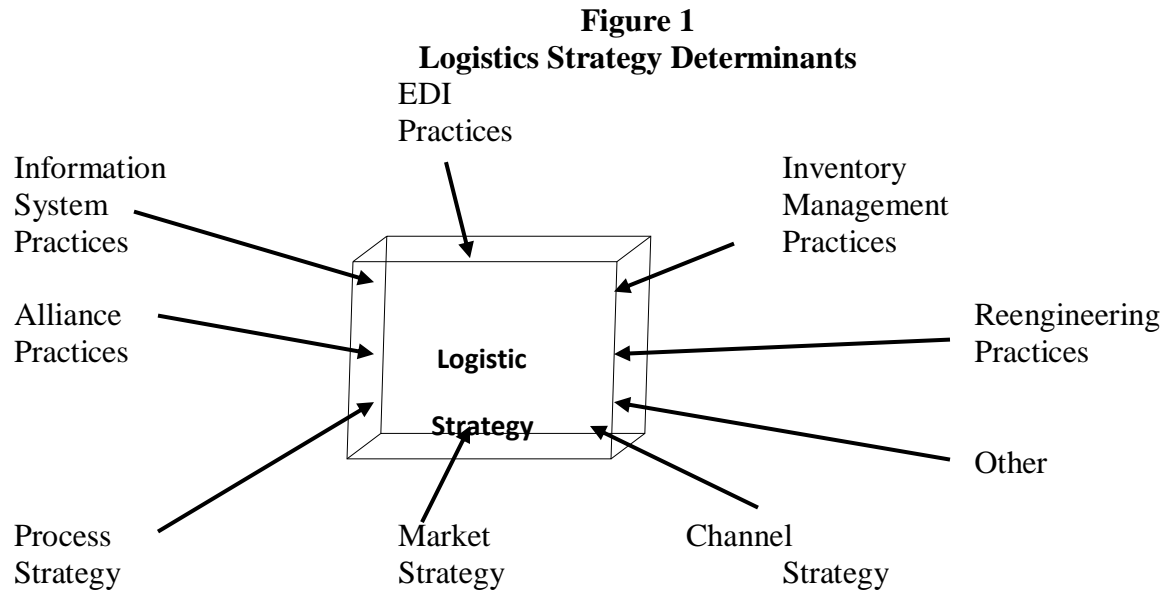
**Figure 1**
**Logistics Strategy Determinants**

EDI Practices

Information System Practices

Inventory Management Practices

Alliance Practices

**Logistic**

**Strategy**

Reengineering Practices

Other

Process Strategy

Market Strategy

Channel Strategy